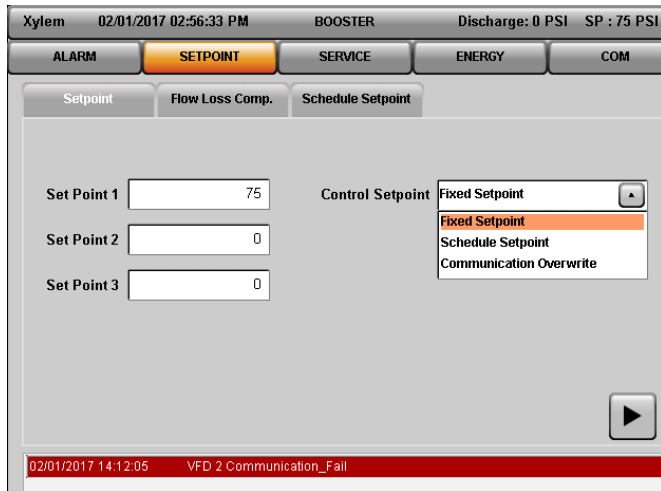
Xylem 02/01/2017 02:56:33 PM BOOSTER Discharge: 0 PSI SP : 75 PSI

ALARM SETPOINT SERVICE ENERGY COM

Setpoint Flow Loss Comp. Schedule Setpoint

Set Point 1 75

Set Point 2 0

Set Point 3 0

Control Setpoint Fixed Setpoint

Fixed Setpoint
Schedule Setpoint
Communication Overwrite

02/01/2017 14:12:05 VFD 2 Communication_Fail